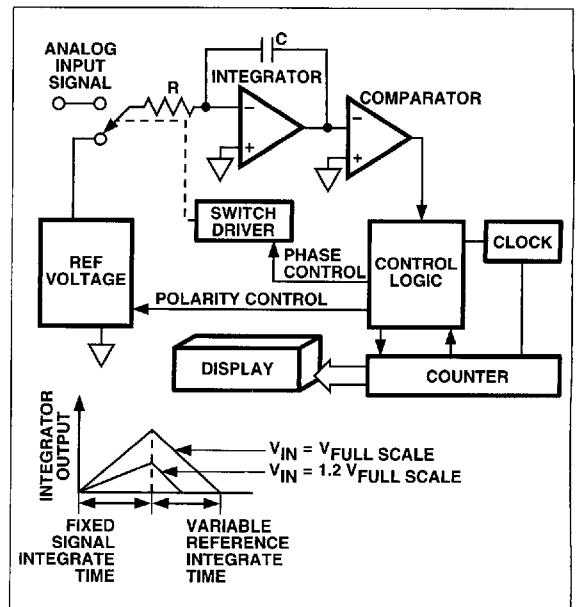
ANALOG INPUT SIGNAL

C

R

INTEGRATOR

COMPARATOR

−

+

−

+

SWITCH DRIVER

PHASE CONTROL

CONTROL LOGIC

CLOCK

REF VOLTAGE

POLARITY CONTROL

DISPLAY

COUNTER

INTEGRATOR OUTPUT

$V_{IN} = V_{FULL\ SCALE}$

$V_{IN} = 1.2\ V_{FULL\ SCALE}$

FIXED SIGNAL INTEGRATE TIME

VARIABLE REFERENCE INTEGRATE TIME